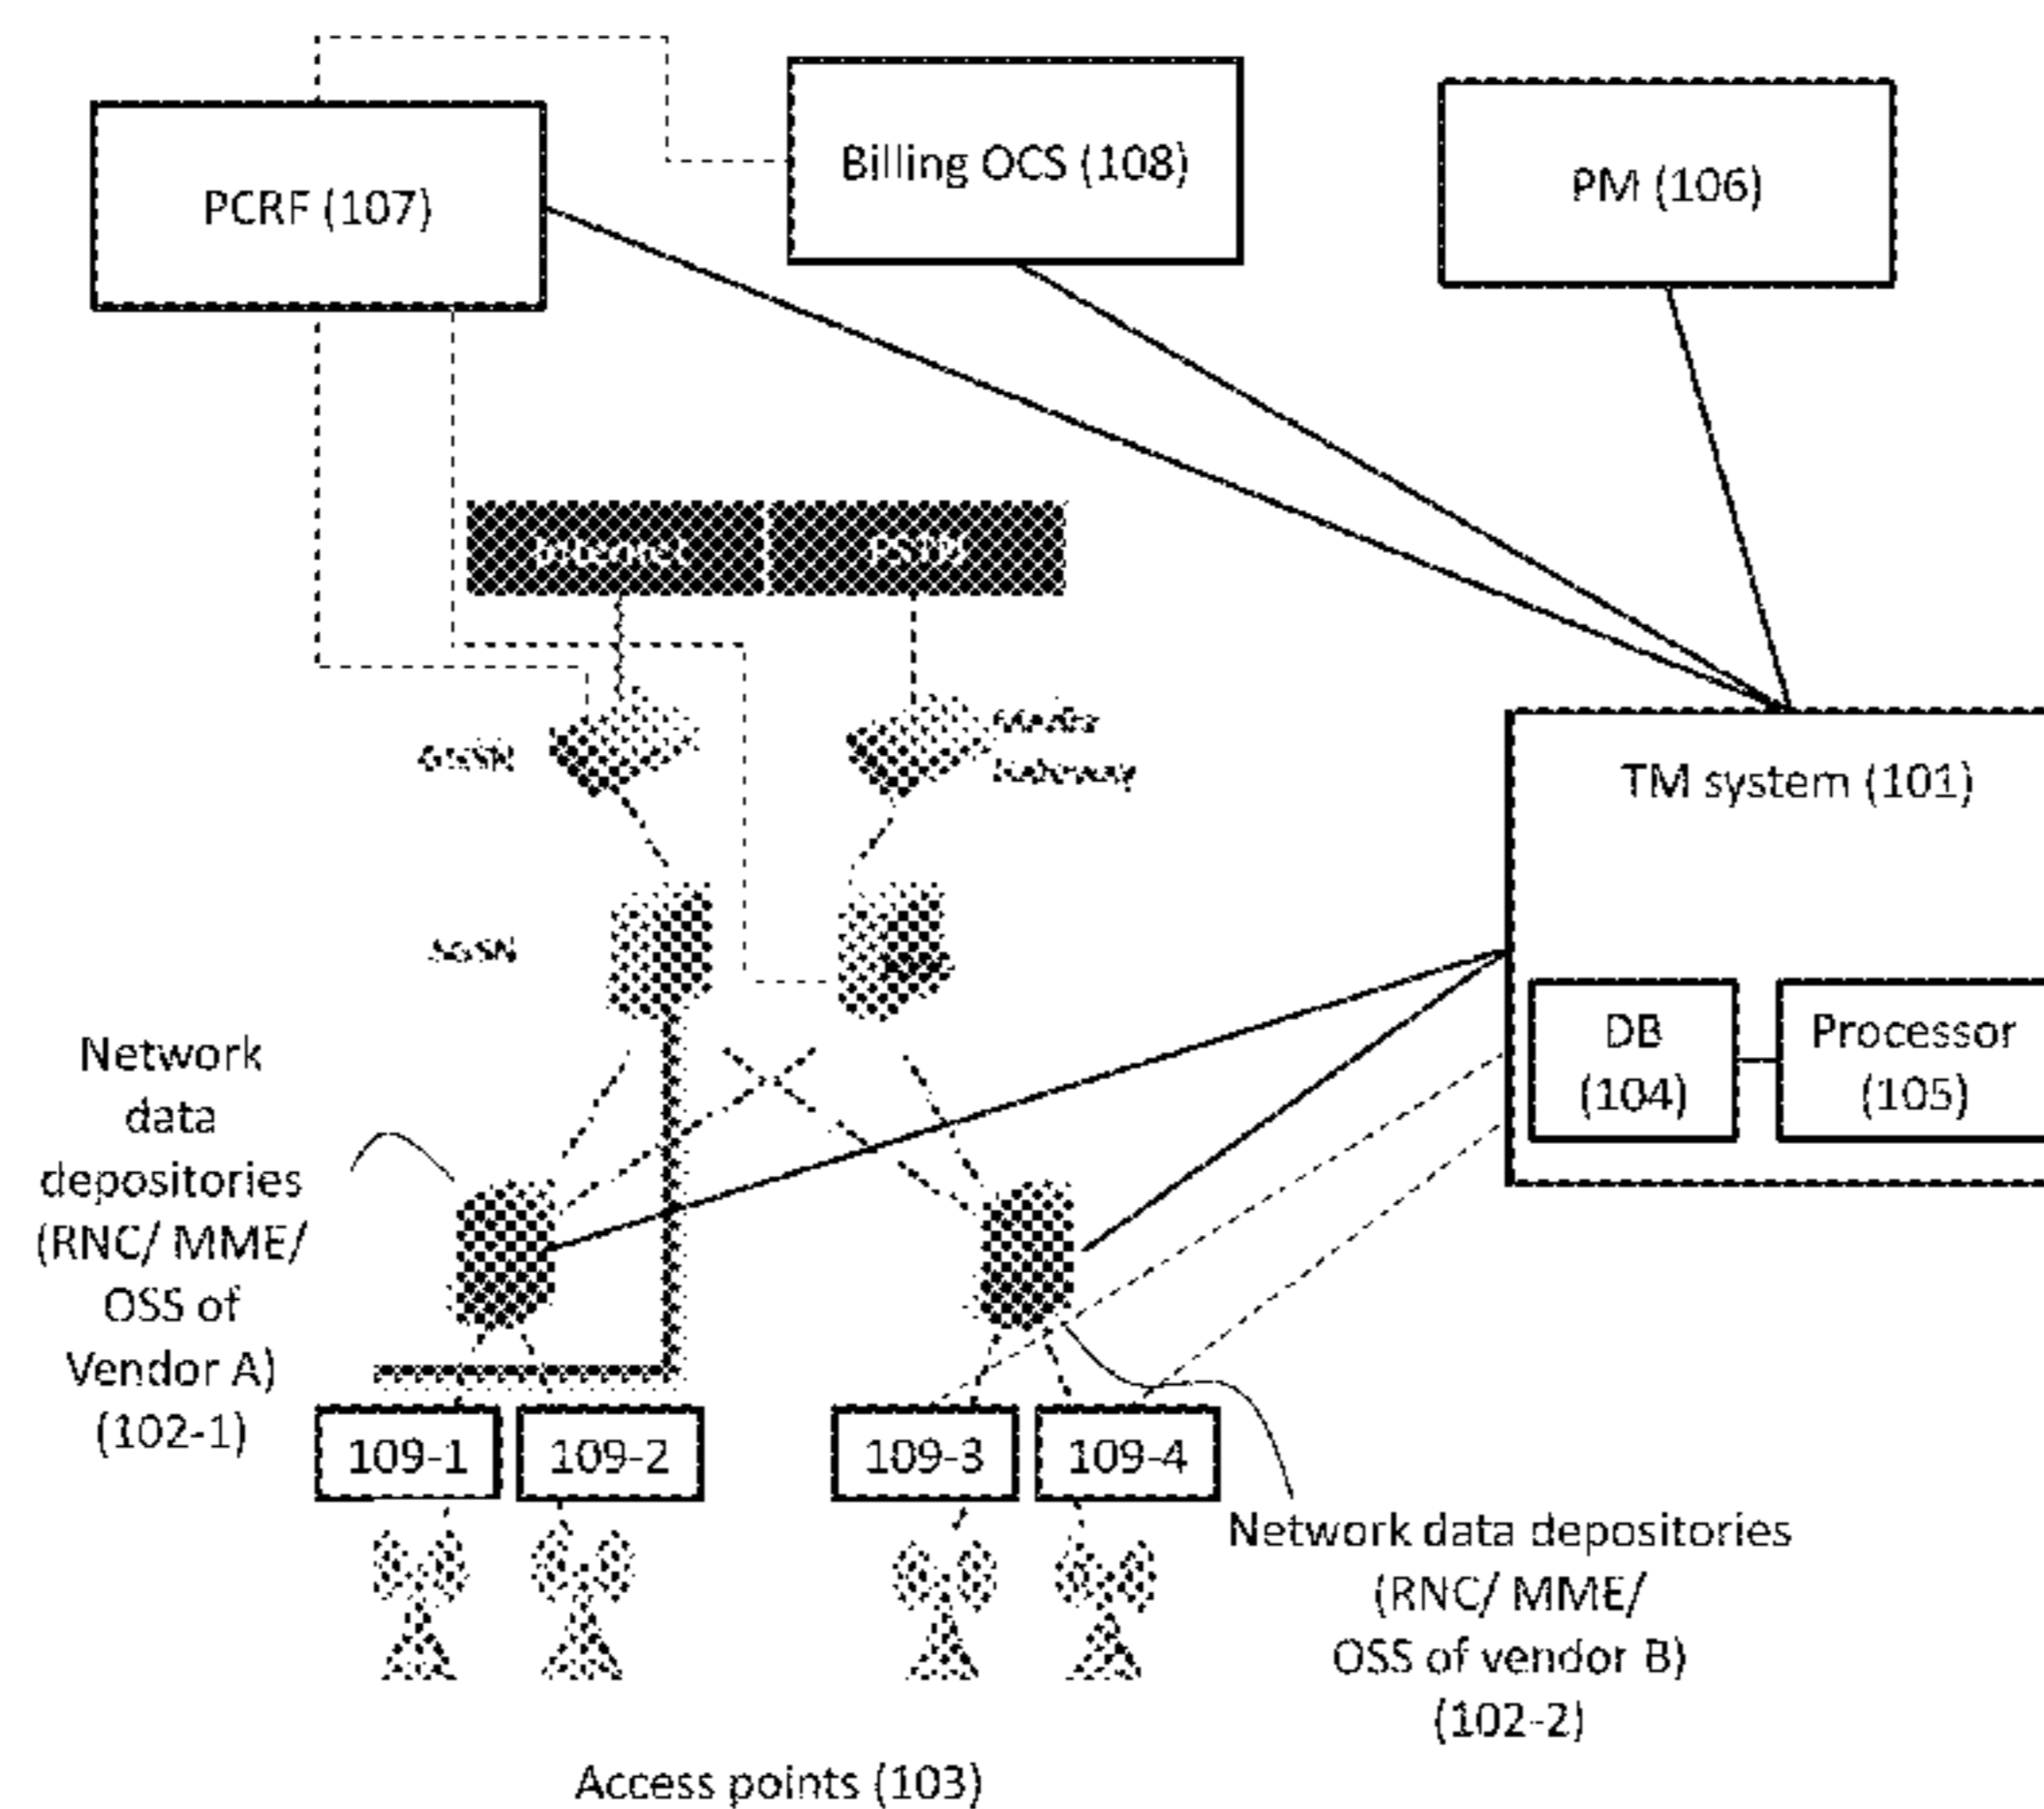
Billing OCS (108)

PM (106)

PCRF (107)

Internet

PSTN

GGSN

Media Gateway

SGSN

TM system (101)

DB (104)

Processor (105)

Network data depositories (RNC/ MME/ OSS of Vendor A) (102-1)

109-1

109-2

109-3

109-4

Network data depositories (RNC/ MME/ OSS of vendor B) (102-2)

Access points (103)